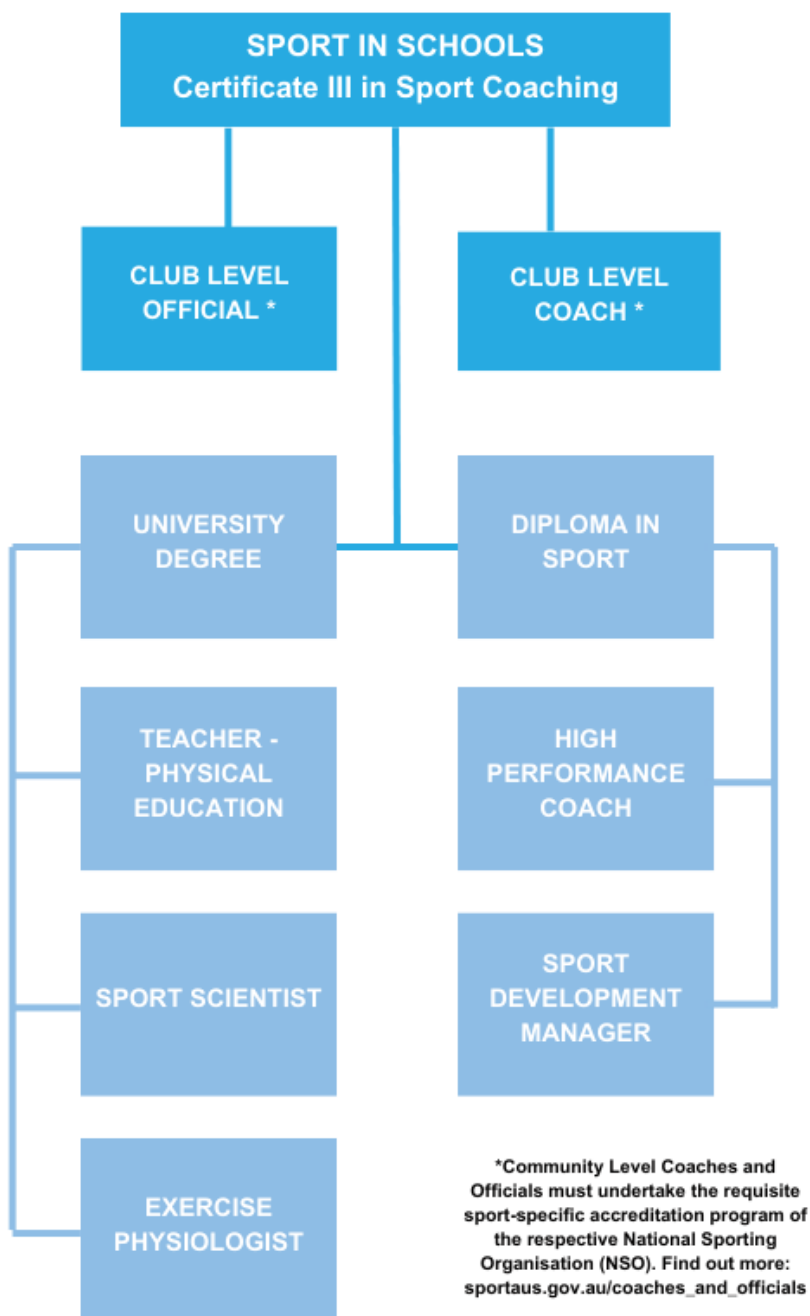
SPORT IN SCHOOLS
Certificate III in Sport Coaching

CLUB LEVEL OFFICIAL *

CLUB LEVEL COACH *

UNIVERSITY DEGREE

DIPLOMA IN SPORT

TEACHER - PHYSICAL EDUCATION

HIGH PERFORMANCE COACH

SPORT SCIENTIST

SPORT DEVELOPMENT MANAGER

EXERCISE PHYSIOLOGIST

*Community Level Coaches and Officials must undertake the requisite sport-specific accreditation program of the respective National Sporting Organisation (NSO). Find out more: sportaus.gov.au/coaches_and_officials